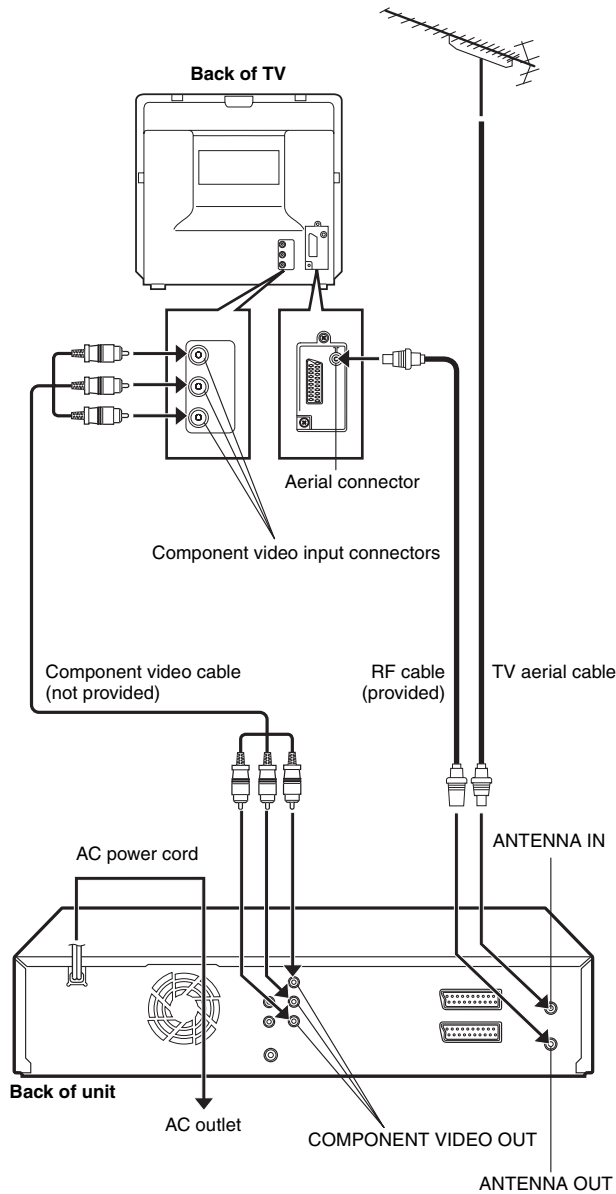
Back of TV

Aerial connector

Component video input connectors

Component video cable
(not provided)

RF cable
(provided)

TV aerial cable

AC power cord

ANTENNA IN

Back of unit

AC outlet

COMPONENT VIDEO OUT

ANTENNA OUT